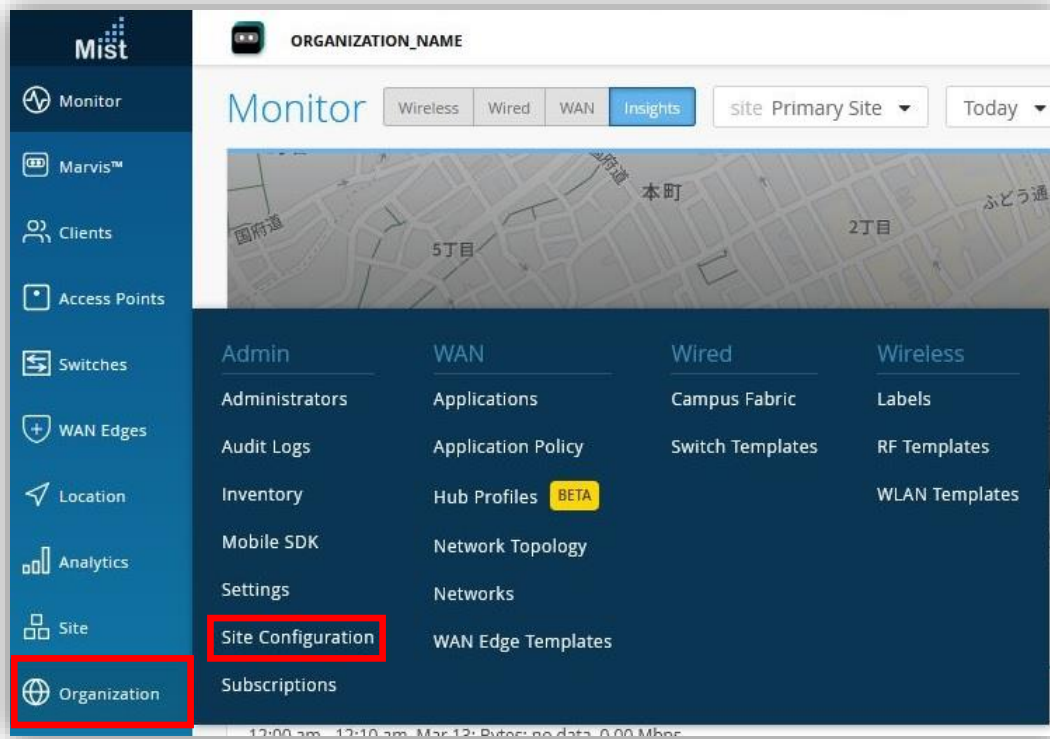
Mist

Monitor
Marvis™
Clients
Access Points
Switches
WAN Edges
Location
Analytics
Site
Organization

ORGANIZATION_NAME

Monitor

Wireless | Wired | WAN | Insights

site Primary Site

Today

国府道
5丁目
本町
2丁目
ふどう通

Admin
Administrators
Audit Logs
Inventory
Mobile SDK
Settings
Site Configuration
Subscriptions

WAN
Applications
Application Policy
Hub Profiles BETA
Network Topology
Networks
WAN Edge Templates

Wired
Campus Fabric
Switch Templates

Wireless
Labels
RF Templates
WLAN Templates

12:00 am - 12:10 am, Mar 13: Bytes: no data, 0.00 Mbps